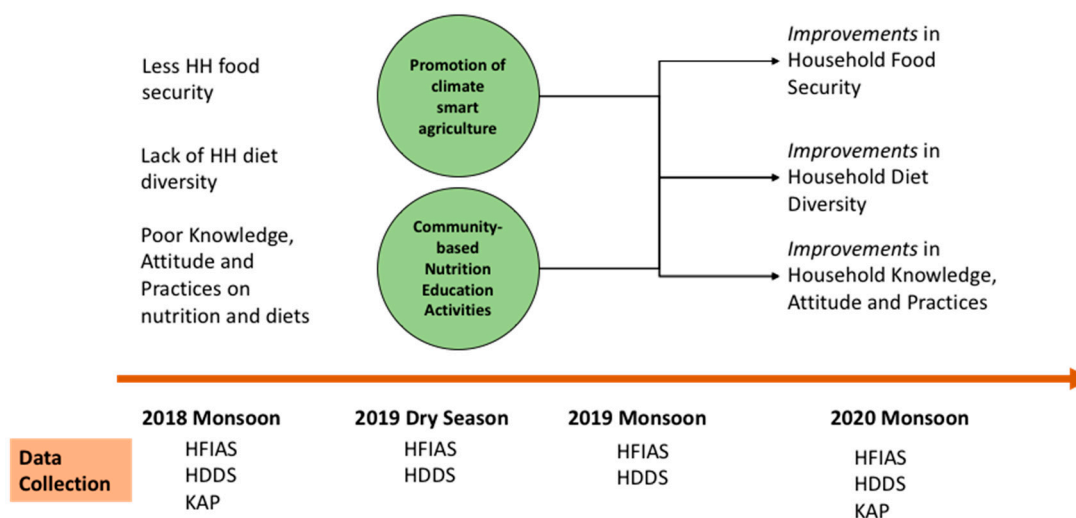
Less HH food security

Lack of HH diet diversity

Poor Knowledge, Attitude and Practices on nutrition and diets

Promotion of climate smart agriculture

Community-based Nutrition Education Activities

*Improvements* in Household Food Security

*Improvements* in Household Diet Diversity

*Improvements* in Household Knowledge, Attitude and Practices

Data Collection

2018 Monsoon
HFIAS
HDDS
KAP

2019 Dry Season
HFIAS
HDDS

2019 Monsoon
HFIAS
HDDS

2020 Monsoon
HFIAS
HDDS
KAP